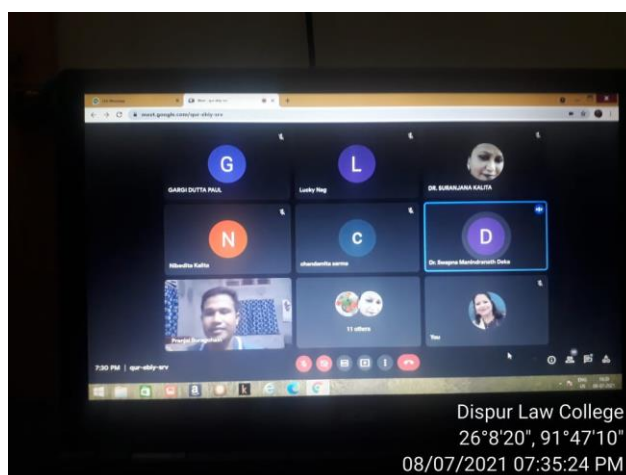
meet.google.com/qur-ebiy-srv

G
GARGI DUTTA PAUL

L
Lucky Nag

DR. SUBANJANA KALITA

N
Nibedita Kalita

c
chandamita sarma

D
Dr. Swapna Manindranath Deka

Pranjal Buragohain

11 others

You

7:30 PM | qur-ebiy-srv

Dispur Law College
26°8'20", 91°47'10"
08/07/2021 07:35:24 PM